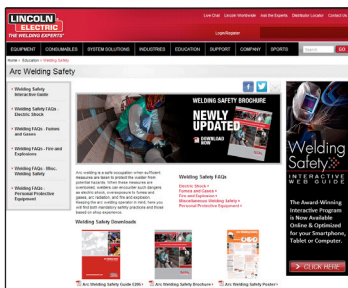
LINCOLN ELECTRIC
THE WELDING EXPERTS®

Live Chat | Lincoln Worldwide | Ask the Experts | Distributor Locator | Contact Us

Login/Register

EQUIPMENT | CONSUMABLES | SYSTEM SOLUTIONS | INDUSTRIES | EDUCATION | SUPPORT | COMPANY | SPORTS | Search | GO

Home > Education > Welding Safety

Arc Welding Safety

• Welding Safety Interactive Guide
• Welding Safety FAQs - Electric Shock
• Welding FAQs - Fumes and Gases
• Welding FAQs - Fire and Explosions
• Welding FAQs - Misc. Welding Safety
• Welding FAQs - Personal Protective Equipment

WELDING SAFETY BROCHURE
NEWLY UPDATED
DOWNLOAD NOW

Arc welding is a safe occupation when sufficient measures are taken to protect the welder from potential hazards. When these measures are overlooked, welders can encounter such dangers as electric shock, overexposure to fumes and gases, arc radiation, and fire and explosion. Keeping the arc welding operator in mind, here you will find both mandatory safety practices and those based on shop experience.

Welding Safety FAQs
Electric Shock »
Fumes and Gases »
Fire and Explosion »
Miscellaneous Welding Safety »
Personal Protective Equipment »

Welding Safety Downloads

Arc Welding Safety Guide E205 »
Arc Welding Safety Brochure »
Arc Welding Safety Poster »

Welding Safety
INTERACTIVE WEB GUIDE

The Award-Winning Interactive Program is Now Available Online & Optimized for your Smartphone, Tablet or Computer.

CLICK HERE